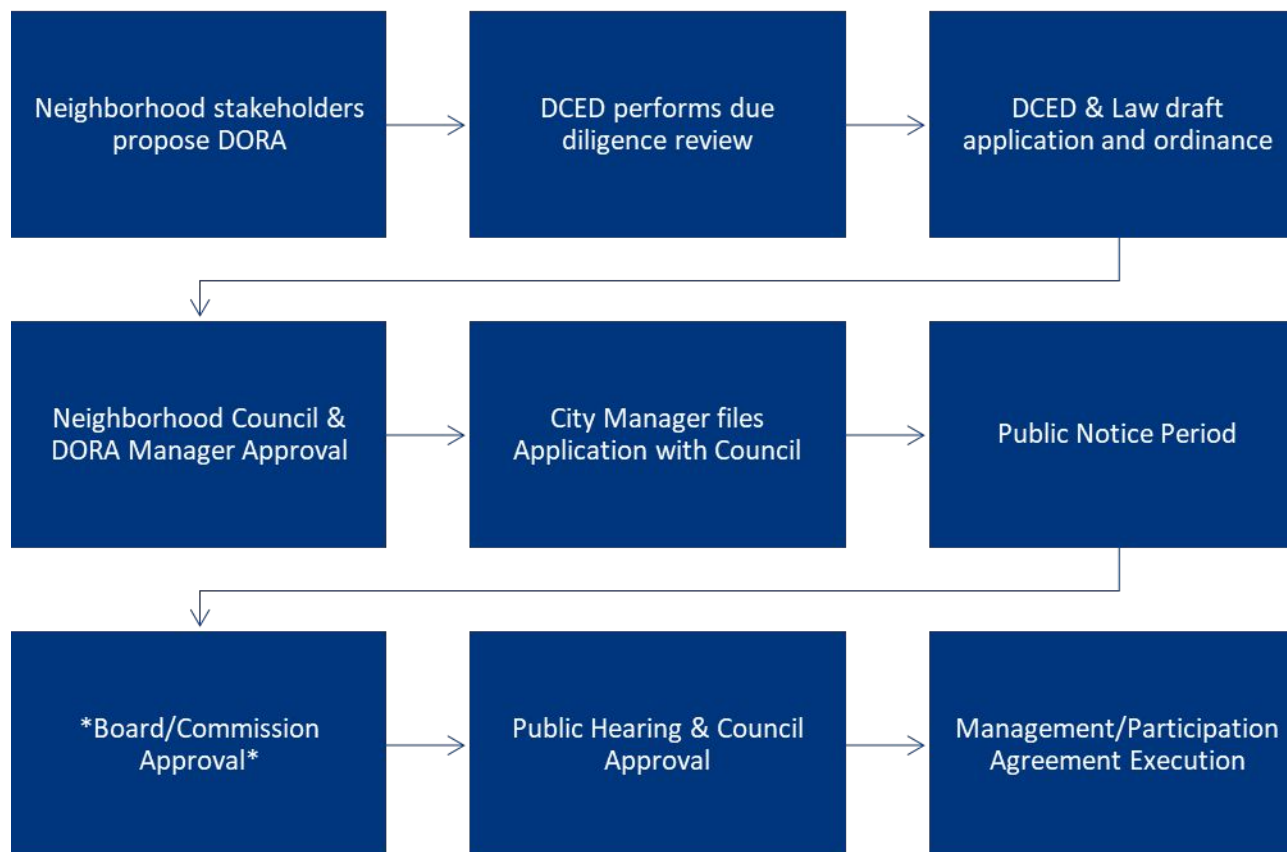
Neighborhood stakeholders propose DORA

DCED performs due diligence review

DCED & Law draft application and ordinance

Neighborhood Council & DORA Manager Approval

City Manager files Application with Council

Public Notice Period

*Board/Commission Approval*

Public Hearing & Council Approval

Management/Participation Agreement Execution